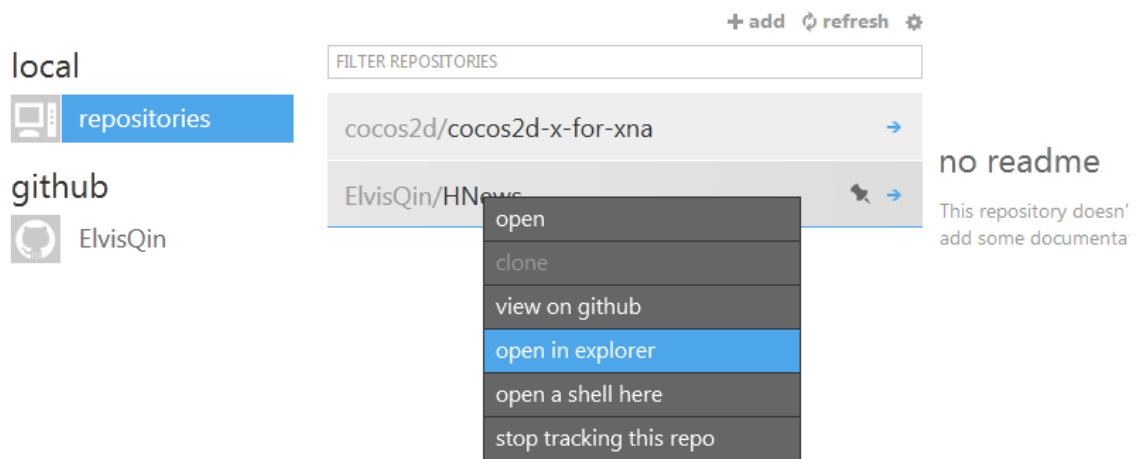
+ add refresh

local

repositories

github

ElvisQin

FILTER REPOSITORIES

cocos2d/cocos2d-x-for-xna

ElvisQin/HNe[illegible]

open

clone

view on github

open in explorer

open a shell here

stop tracking this repo

no readme

This repository doesn'
add some documenta